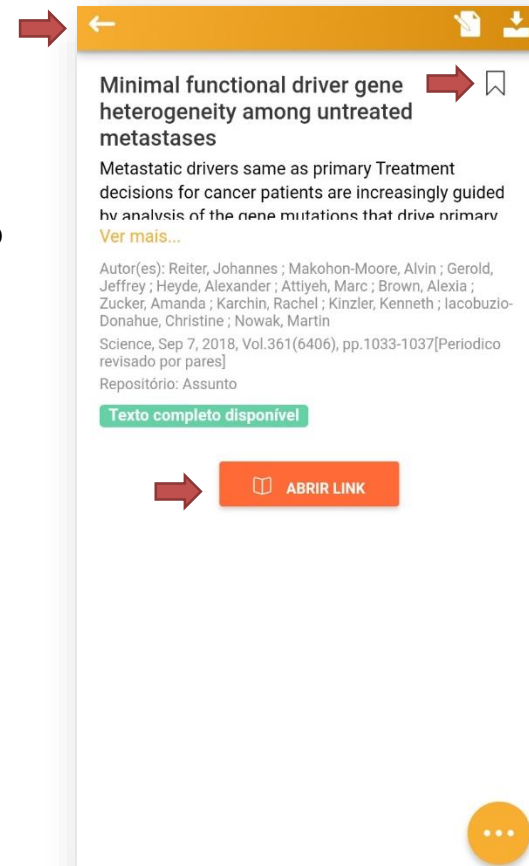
Minimal functional driver gene heterogeneity among untreated metastases

Metastatic drivers same as primary Treatment decisions for cancer patients are increasingly guided by analysis of the gene mutations that drive primary

Ver mais...

Autor(es): Reiter, Johannes ; Makohon-Moore, Alvin ; Gerold, Jeffrey ; Heyde, Alexander ; Attiyeh, Marc ; Brown, Alexia ; Zucker, Amanda ; Karchin, Rachel ; Kinzler, Kenneth ; Iacobuzio-Donahue, Christine ; Nowak, Martin

Science, Sep 7, 2018, Vol.361(6406), pp.1033-1037[Periodico revisado por pares]

Repositório: Assunto

Texto completo disponível

ABRIR LINK